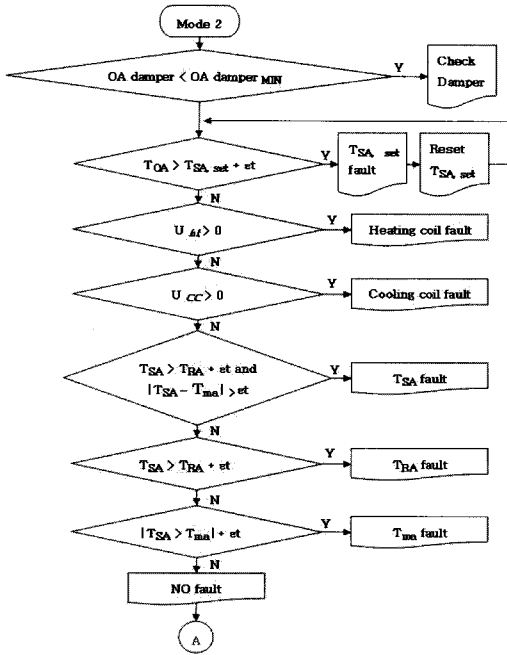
Mode 2

OA damper < OA damper $_{MIN}$

Y

Check Damper

$T_{OA} > T_{SA,\ set} + \varepsilon t$

Y

$T_{SA,\ set}$ fault

Reset $T_{SA,\ set}$

N

$U_{ht} > 0$

Y

Heating coil fault

N

$U_{CC} > 0$

Y

Cooling coil fault

N

$T_{SA} > T_{RA} + \varepsilon t$ and $|T_{SA} - T_{ma}| > \varepsilon t$

Y

$T_{SA}$ fault

N

$T_{SA} > T_{RA} + \varepsilon t$

Y

$T_{RA}$ fault

N

$|T_{SA} > T_{ma}| + \varepsilon t$

Y

$T_{ma}$ fault

N

NO fault

A